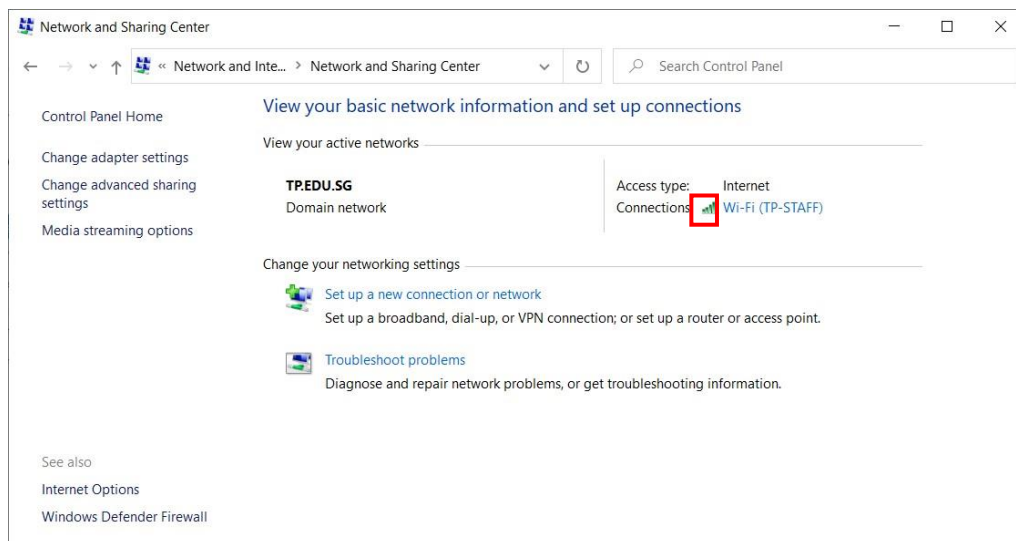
Network and Sharing Center

« Network and Inte... > Network and Sharing Center

Search Control Panel

Control Panel Home

Change adapter settings

Change advanced sharing settings

Media streaming options

View your basic network information and set up connections

View your active networks

TP.EDU.SG
Domain network

Access type: Internet
Connections: Wi-Fi (TP-STAFF)

Change your networking settings

Set up a new connection or network
Set up a broadband, dial-up, or VPN connection; or set up a router or access point.

Troubleshoot problems
Diagnose and repair network problems, or get troubleshooting information.

See also

Internet Options

Windows Defender Firewall